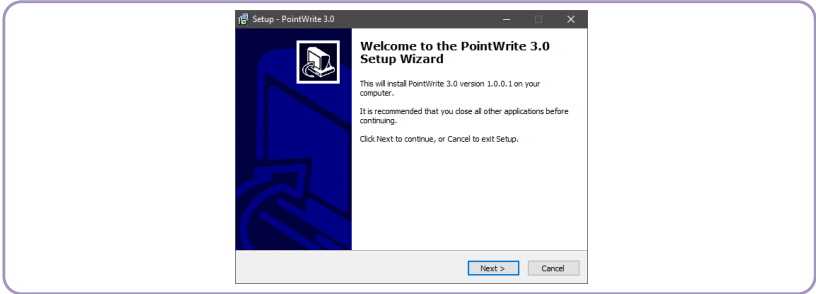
Setup - PointWrite 3.0

Welcome to the PointWrite 3.0 Setup Wizard

This will install PointWrite 3.0 version 1.0.0.1 on your computer.

It is recommended that you close all other applications before continuing.

Click Next to continue, or Cancel to exit Setup.

Next >

Cancel